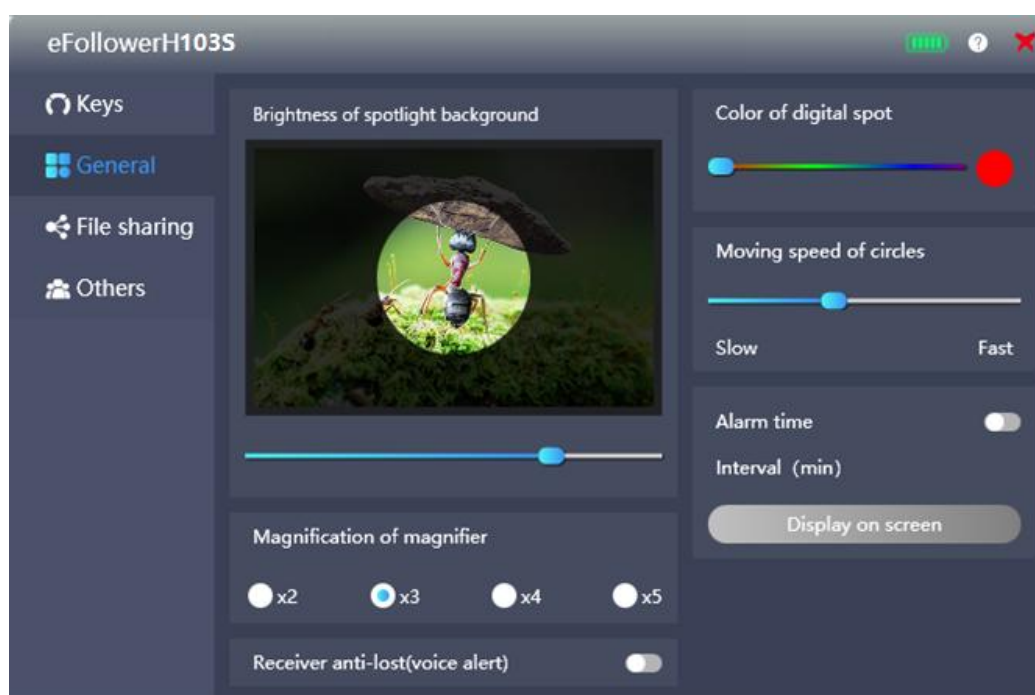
eFollowerH103S

Keys

General

File sharing

Others

Brightness of spotlight background

Magnification of magnifier

x2

x3

x4

x5

Receiver anti-lost(voice alert)

Color of digital spot

Moving speed of circles

Slow

Fast

Alarm time

Interval (min)

Display on screen